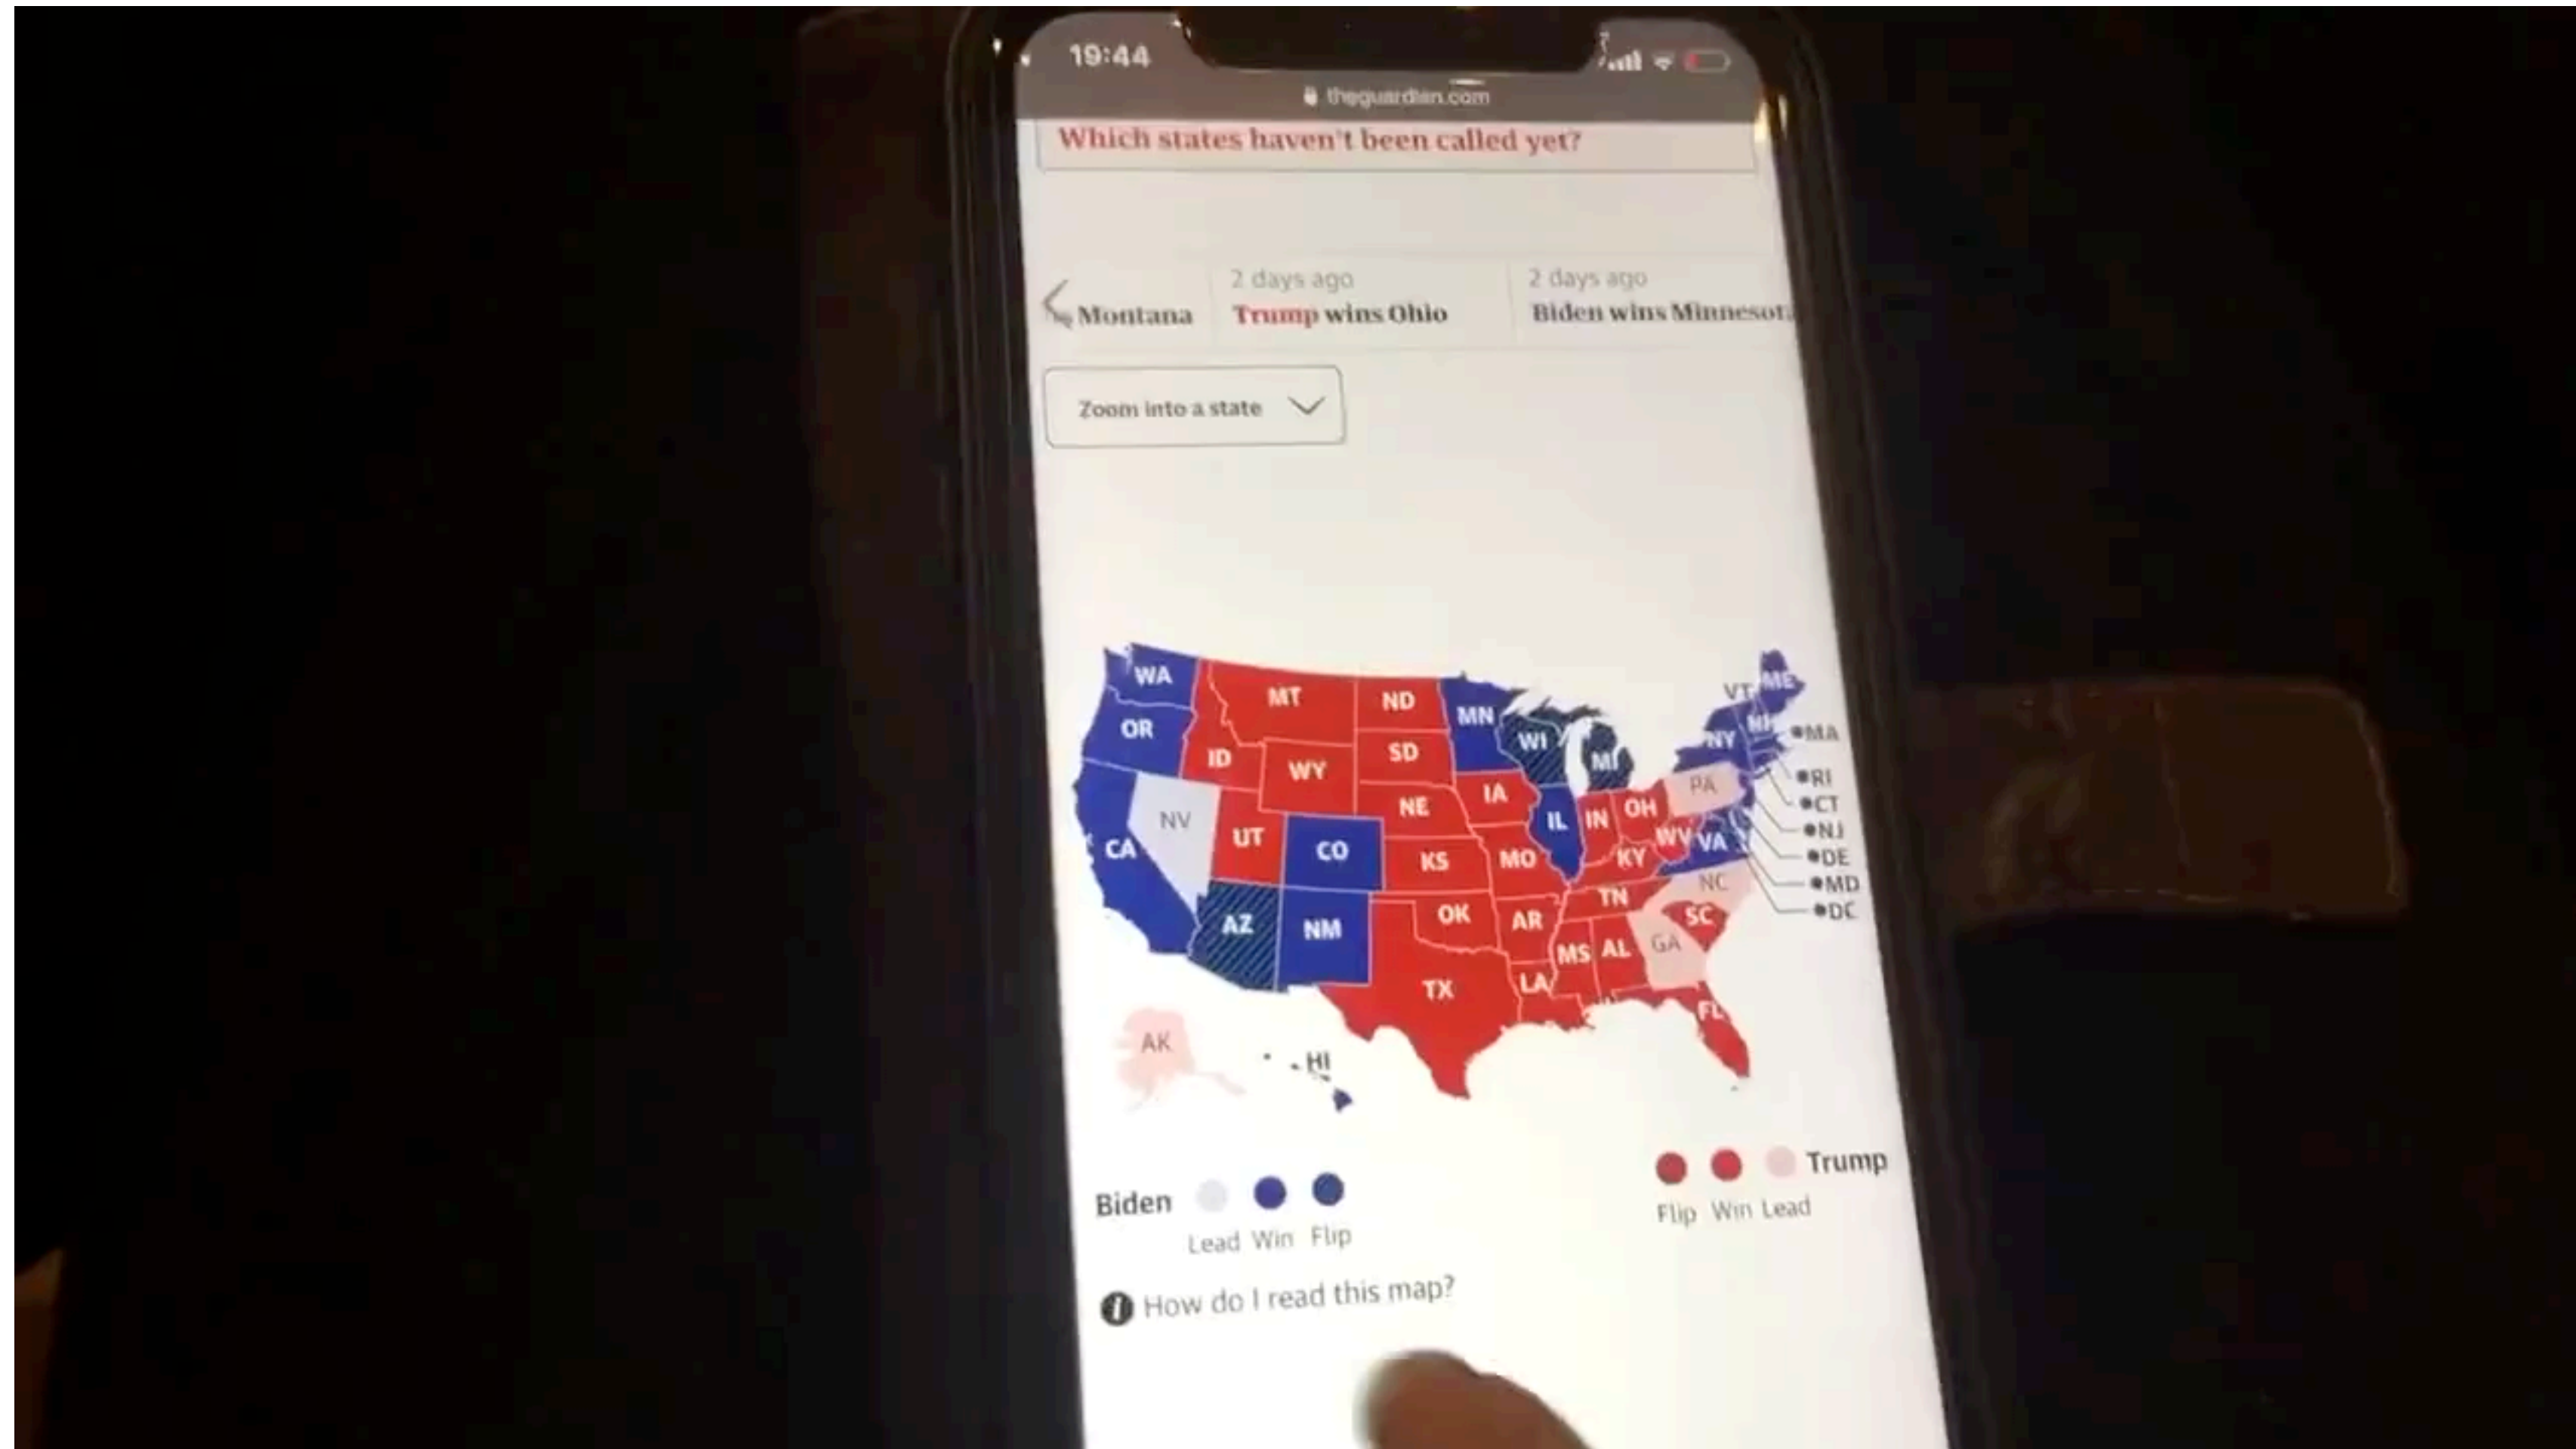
19:44

theguardian.com

Which states haven't been called yet?

Montana

2 days ago
Trump wins Ohio

2 days ago
Biden wins Minnesot

Zoom into a state

WA
OR
CA
NV
ID
MT
WY
UT
AZ
CO
NM
ND
SD
NE
KS
OK
TX
MN
IA
MO
AR
LA
WI
IL
MI
IN
OH
KY
TN
MS
AL
GA
FL
SC
NC
VA
WV
PA
NY
VT
NH
ME
MA
RI
CT
NJ
DE
MD
DC
AK
HI

Biden
Lead Win Flip

Trump
Flip Win Lead

How do I read this map?